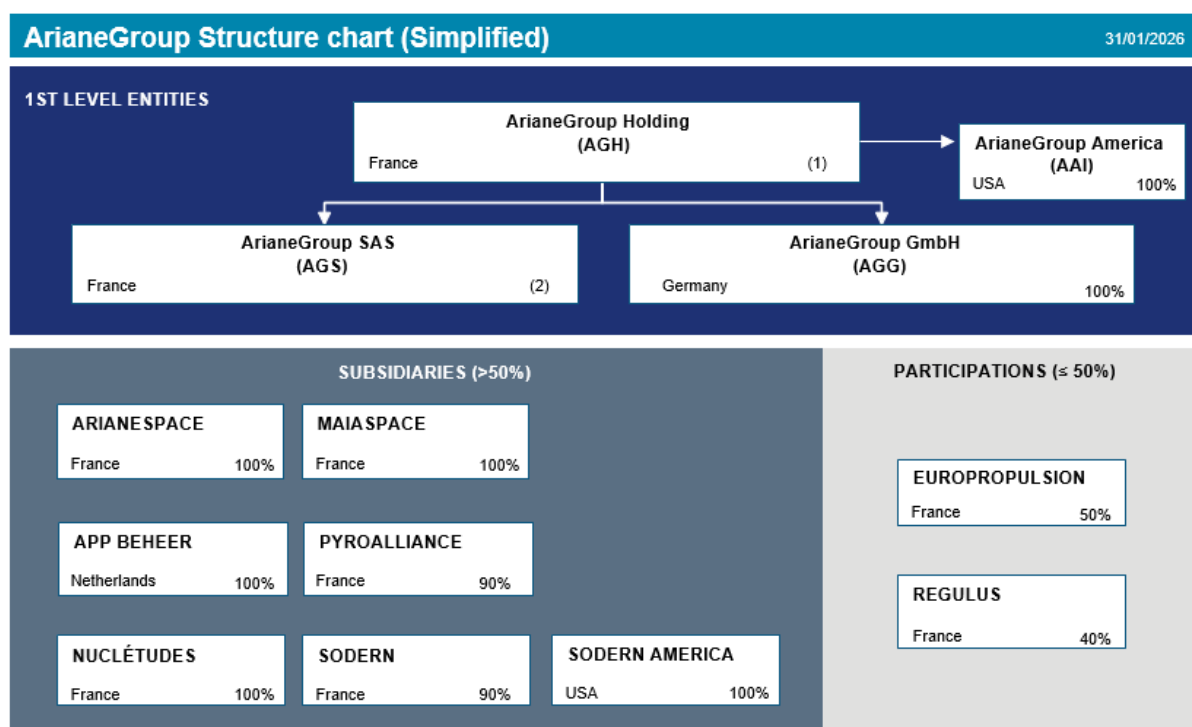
ArianeGroup Structure chart (Simplified)

31/01/2026

1ST LEVEL ENTITIES

ArianeGroup Holding (AGH)
France (1)

ArianeGroup America (AAI)
USA 100%

ArianeGroup SAS (AGS)
France (2)

ArianeGroup GmbH (AGG)
Germany 100%

SUBSIDIARIES (>50%)

ARIANESPACE
France 100%

MAIASPACE
France 100%

APP BEHEER
Netherlands 100%

PYROALLIANCE
France 90%

NUCLÉTUDES
France 100%

SODERN
France 90%

SODERN AMERICA
USA 100%

PARTICIPATIONS (≤ 50%)

EUROPROPULSION
France 50%

REGULUS
France 40%